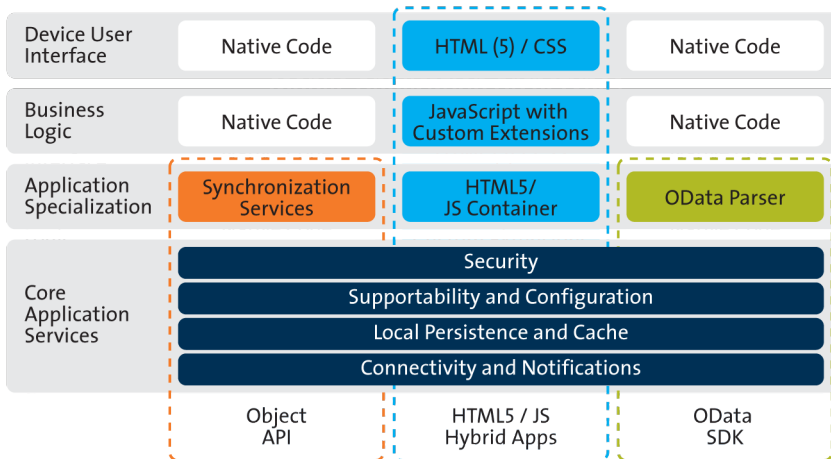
| | | | |
|---|---|---|---|
| Device User Interface | Native Code | HTML (5) / CSS | Native Code |
| Business Logic | Native Code | JavaScript with Custom Extensions | Native Code |
| Application Specialization | Synchronization Services | HTML5/ JS Container | OData Parser |

Core Application Services

Security

Supportability and Configuration

Local Persistence and Cache

Connectivity and Notifications

Object API

HTML5 / JS Hybrid Apps

OData SDK